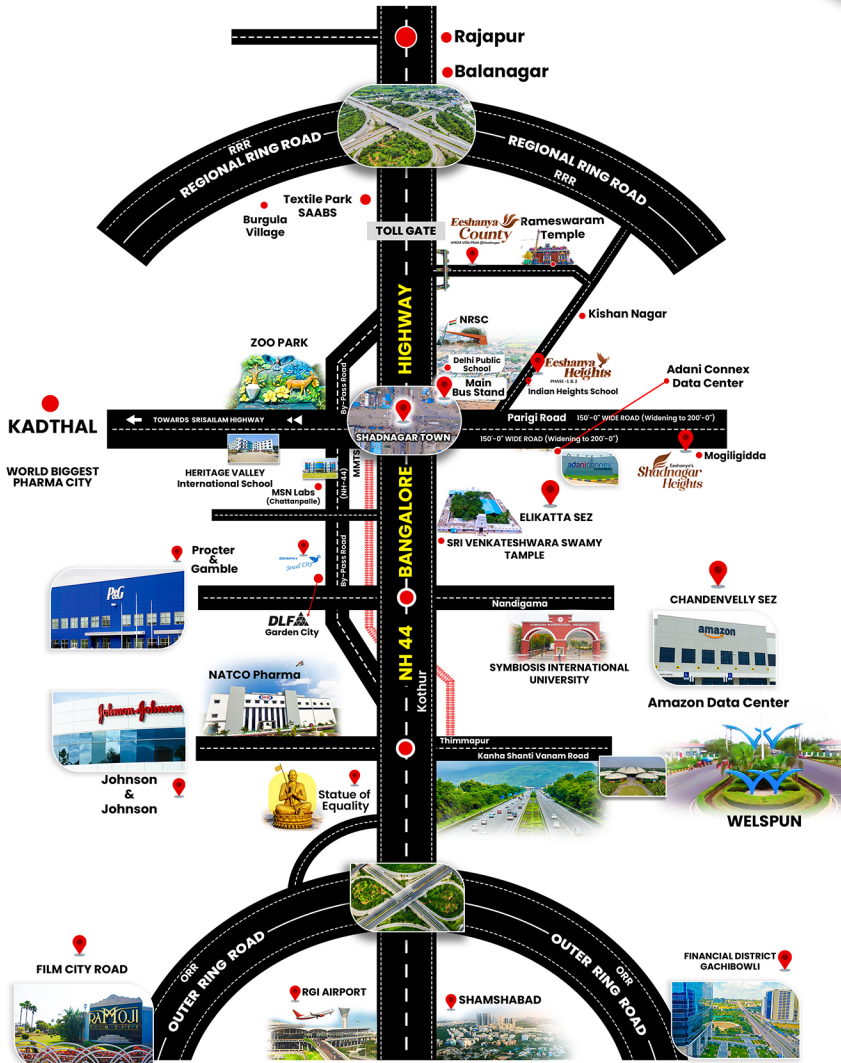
Rajapur
Balanagar

RRR
REGIONAL RING ROAD
REGIONAL RING ROAD
RRR

Textile Park SAABS
Burgula Village
TOLL GATE
Eeshanya County
Rameswaram Temple

HIGHWAY
NRSC
Kishan Nagar
ZOO PARK
Delhi Public School
Eeshanya Heights PHASE-1 & 2
Main Bus Stand
Indian Heights School
Adani Connex Data Center
By-Pass Road

KADTHAL
TOWARDS SRISAILAM HIGHWAY
SHADNAGAR TOWN
Parigi Road 150'-0" WIDE ROAD (Widening to 200'-0")
150'-0" WIDE ROAD (Widening to 200'-0")
Mogiligidda
Eeshanya's Shadnagar Heights

WORLD BIGGEST PHARMA CITY
HERITAGE VALLEY International School
MMTS
(NH-44)
MSN Labs (Chattanpalle)
ELIKATTA SEZ
SRI VENKATESHWARA SWAMY TAMPLE
BANGALORE

Procter & Gamble
By-Pass Road
P&G
DLF Garden City
Nandigama
CHANDENVELLY SEZ
amazon
SYMBIOSIS INTERNATIONAL UNIVERSITY
NH 44
Kothur
Amazon Data Center
NATCO Pharma
Johnson & Johnson
Thimmapur
Kanha Shanti Vanam Road
Johnson & Johnson
Statue of Equality
WELSPUN

ORR
OUTER RING ROAD
OUTER RING ROAD
ORR
FILM CITY ROAD
RAMOJI
RGI AIRPORT
SHAMSHABAD
FINANCIAL DISTRICT GACHIBOWLI